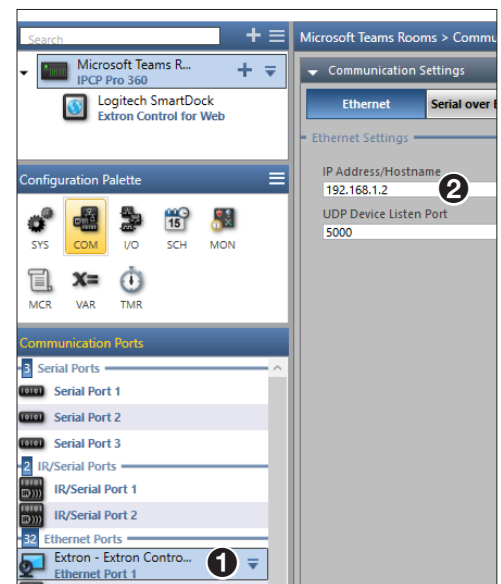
Search

Microsoft Teams R...
IPCP Pro 360

Logitech SmartDock
Extron Control for Web

Configuration Palette

SYS COM I/O SCH MON

MCR VAR TMR

Communication Ports

3 Serial Ports

Serial Port 1

Serial Port 2

Serial Port 3

2 IR/Serial Ports

IR/Serial Port 1

IR/Serial Port 2

32 Ethernet Ports

Extron - Extron Contro...
Ethernet Port 1

1

Microsoft Teams Rooms > Commu

Communication Settings

Ethernet

Serial over

Ethernet Settings

IP Address/Hostname

192.168.1.2

2

UDP Device Listen Port

5000